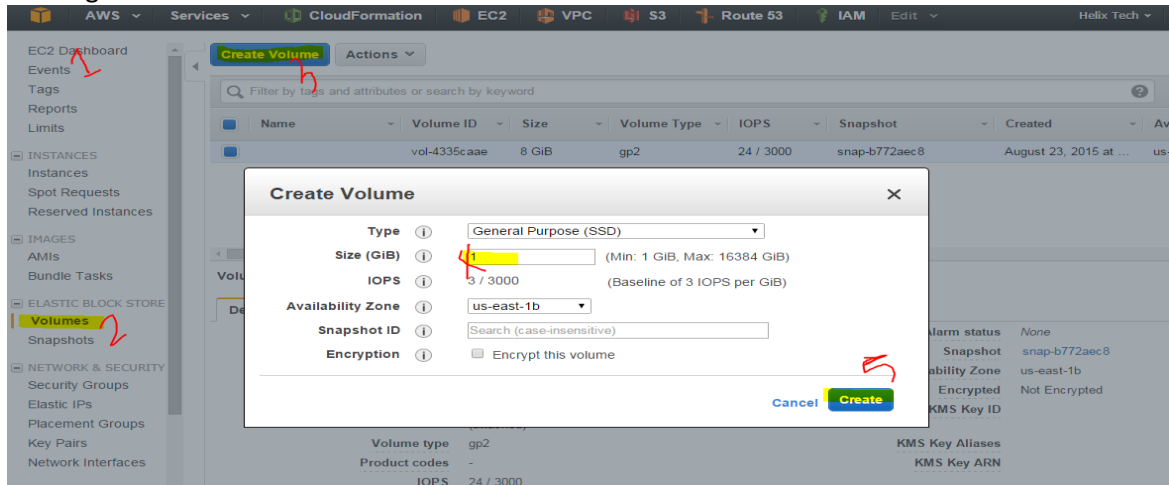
AWS Services CloudFormation EC2 VPC S3 Route 53 IAM Edit Helix Tech

EC2 Dashboard
Events
Tags
Reports
Limits

INSTANCES
Instances
Spot Requests
Reserved Instances

IMAGES
AMIs
Bundle Tasks

ELASTIC BLOCK STORE
Volumes
Snapshots

NETWORK & SECURITY
Security Groups
Elastic IPs
Placement Groups
Key Pairs
Network Interfaces

1
2
3
4
5

Create Volume Actions

Filter by tags and attributes or search by keyword

| Name | Volume ID | Size | Volume Type | IOPS | Snapshot | Created | Av |
|---|---|---|---|---|---|---|---|
| | vol-4335caae | 8 GiB | gp2 | 24 / 3000 | snap-b772aec8 | August 23, 2015 at ... | us- |

Create Volume

Type General Purpose (SSD)
Size (GiB) 1 (Min: 1 GiB, Max: 16384 GiB)
IOPS 3 / 3000 (Baseline of 3 IOPS per GiB)
Availability Zone us-east-1b
Snapshot ID Search (case-insensitive)
Encryption Encrypt this volume

Cancel Create

Volu
De

Alarm status None
Snapshot snap-b772aec8
ability Zone us-east-1b
Encrypted Not Encrypted
KMS Key ID
Volume type gp2
Product codes -
IOPS 24 / 3000
KMS Key Aliases
KMS Key ARN